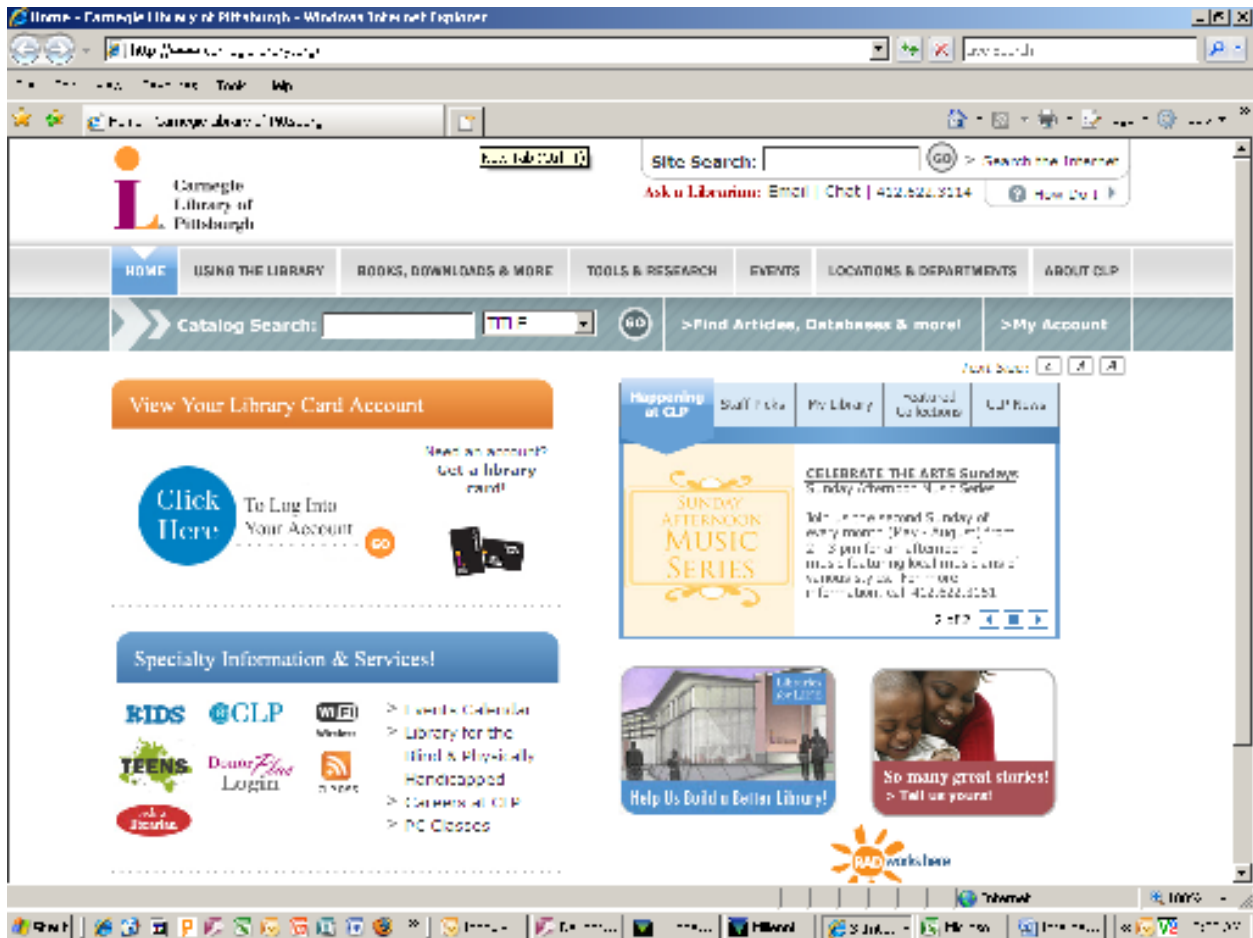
Home - Carnegie Library of Pittsburgh - Windows Internet Explorer

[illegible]

Tools Help

Home - Carnegie Library of Pittsburgh

Carnegie Library of Pittsburgh

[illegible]

Site Search: GO > Search the Internet

Ask a Librarian: Email | Chat | 412.622.3114

How Do I

HOME USING THE LIBRARY BOOKS, DOWNLOADS & MORE TOOLS & RESEARCH EVENTS LOCATIONS & DEPARTMENTS ABOUT CLP

Catalog Search: TITLE GO >Find Articles, Databases & more! >My Account

Text Size:

View Your Library Card Account

Click Here To Log Into Your Account GO

Need an account? Get a library card!

Happening at CLP Staff Picks My Library Featured Collections CLP News

SUNDAY AFTERNOON MUSIC SERIES

CELEBRATE THE ARTS Sundays
Sunday Afternoon Music Series

Join us the second Sunday of every month (May - August) from 2-3 pm for an afternoon of music featuring local musicians of various styles. For more information, call 412.622.3151.

2 of 2

Specialty Information & Services!

KIDS @CLP WIFI Wireless

TEENS DonorPlus Login RSS Feeds

Ask a Librarian

> Events Calendar
> Library for the Blind & Physically Handicapped
> Careers at CLP
> PC Classes

Libraries for LIFE

Help Us Build a Better Library!

So many great stories!
> Tell us yours!

RAD works here

Internet 100%

Start